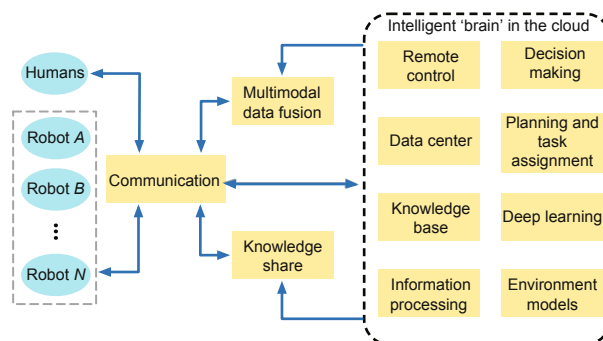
Intelligent 'brain' in the cloud

Humans

Robot $A$

Robot $B$

⋮

Robot $N$

Communication

Multimodal data fusion

Knowledge share

Remote control

Decision making

Data center

Planning and task assignment

Knowledge base

Deep learning

Information processing

Environment models